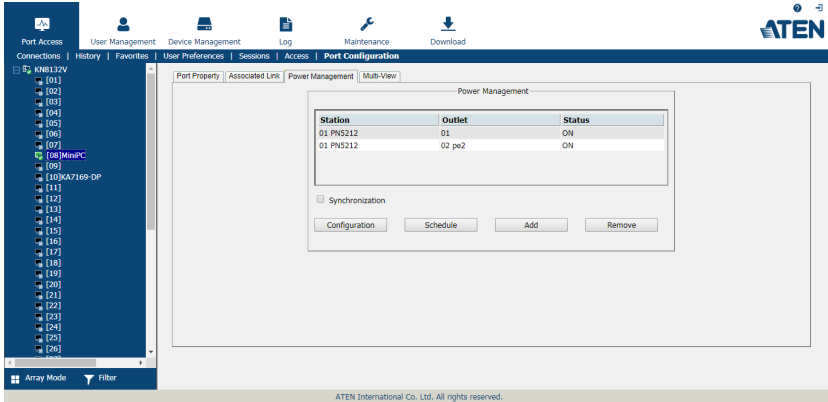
Port Access | User Management | Device Management | Log | Maintenance | Download

ATEN

Connections | History | Favorites | User Preferences | Sessions | Access | Port Configuration

KN8132V
[01]
[02]
[03]
[04]
[05]
[06]
[07]
[08]MiniPC
[09]
[10]KA7169-DP
[11]
[12]
[13]
[14]
[15]
[16]
[17]
[18]
[19]
[20]
[21]
[22]
[23]
[24]
[25]
[26]

Array Mode | Filter

Port Property | Associated Link | Power Management | Multi-View

Power Management

| Station | Outlet | Status |
|---|---|---|
| 01 PN5212 | 01 | ON |
| 01 PN5212 | 02 pe2 | ON |

Synchronization

Configuration | Schedule | Add | Remove

ATEN International Co. Ltd. All rights reserved.